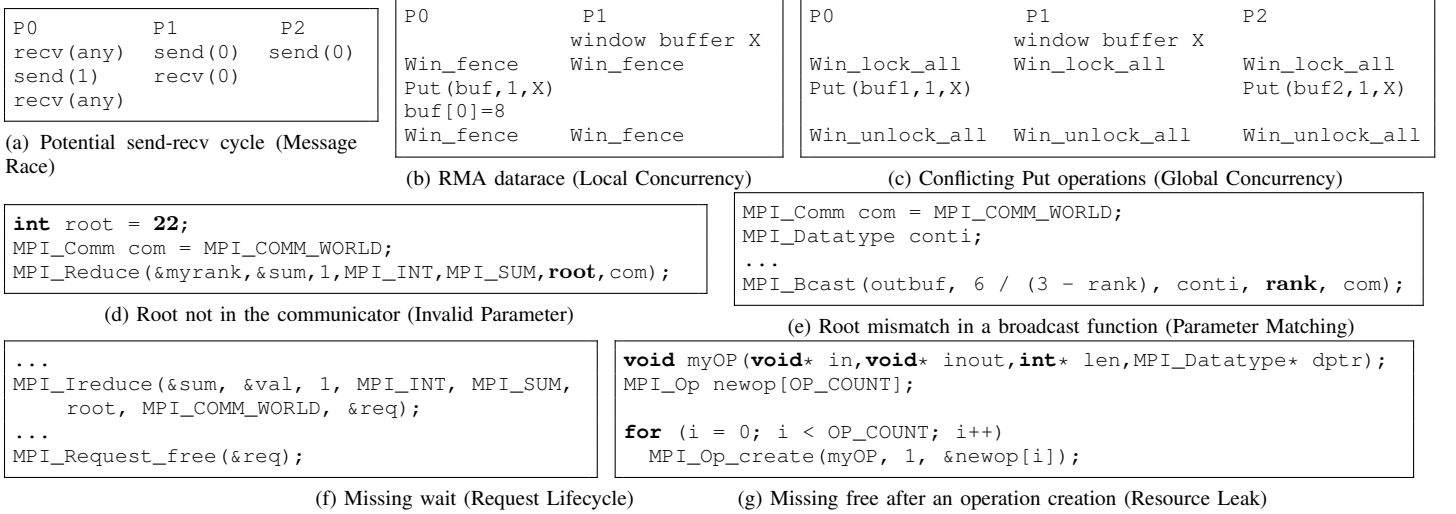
P0 P1 P2
recv(any) send(0) send(0)
send(1) recv(0)
recv(any)

(a) Potential send-recv cycle (Message Race)

P0 P1
window buffer X
Win_fence Win_fence
Put(buf,1,X)
buf[0]=8
Win_fence Win_fence

(b) RMA datarace (Local Concurrency)

P0 P1 P2
window buffer X
Win_lock_all Win_lock_all Win_lock_all
Put(buf1,1,X) Put(buf2,1,X)

Win_unlock_all Win_unlock_all Win_unlock_all

(c) Conflicting Put operations (Global Concurrency)

int root = 22;
MPI_Comm com = MPI_COMM_WORLD;
MPI_Reduce(&myrank,&sum,1,MPI_INT,MPI_SUM,root,com);

(d) Root not in the communicator (Invalid Parameter)

MPI_Comm com = MPI_COMM_WORLD;
MPI_Datatype conti;
...
MPI_Bcast(outbuf, 6 / (3 - rank), conti, rank, com);

(e) Root mismatch in a broadcast function (Parameter Matching)

...
MPI_Ireduce(&sum, &val, 1, MPI_INT, MPI_SUM,
root, MPI_COMM_WORLD, &req);
...
MPI_Request_free(&req);

(f) Missing wait (Request Lifecycle)

void myOP(void* in,void* inout,int* len,MPI_Datatype* dptr);
MPI_Op newop[OP_COUNT];

for (i = 0; i < OP_COUNT; i++)
MPI_Op_create(myOP, 1, &newop[i]);

(g) Missing free after an operation creation (Resource Leak)